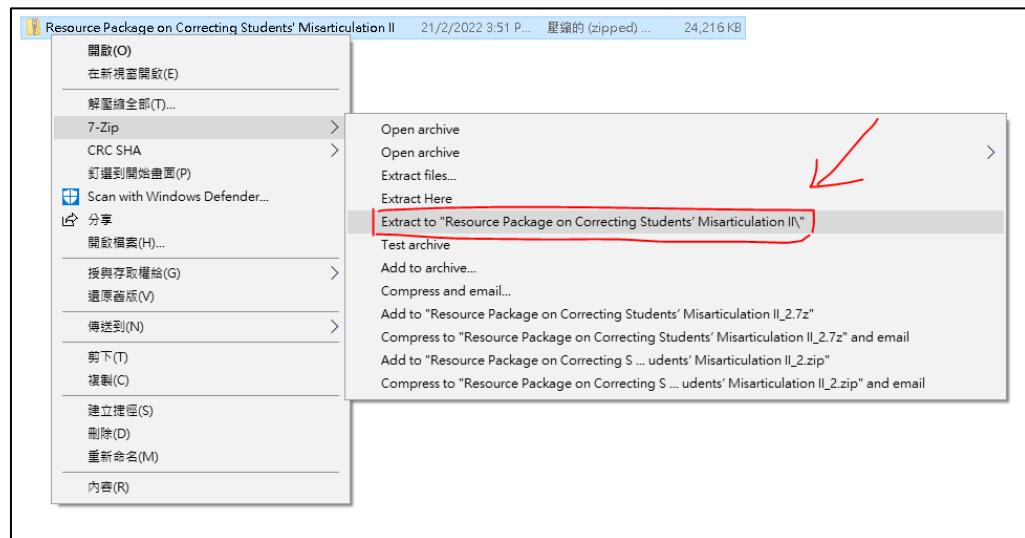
Resource Package on Correcting Students' Misarticulation II 21/2/2022 3:51 P... 壓縮的 (zipped) ... 24,216 KB

開啟(O)
在新視窗開啟(E)
解壓縮全部(T)...
7-Zip
CRC SHA
釘選到開始畫面(P)
Scan with Windows Defender...
分享
開啟檔案(H)...
授與存取權給(G)
還原舊版(V)
傳送到(N)
剪下(T)
複製(C)
建立捷徑(S)
刪除(D)
重新命名(M)
內容(R)

Open archive
Open archive
Extract files...
Extract Here
Extract to "Resource Package on Correcting Students' Misarticulation II\"
Test archive
Add to archive...
Compress and email...
Add to "Resource Package on Correcting Students' Misarticulation II_2.7z"
Compress to "Resource Package on Correcting Students' Misarticulation II_2.7z" and email
Add to "Resource Package on Correcting S ... udents' Misarticulation II_2.zip"
Compress to "Resource Package on Correcting S ... udents' Misarticulation II_2.zip" and email